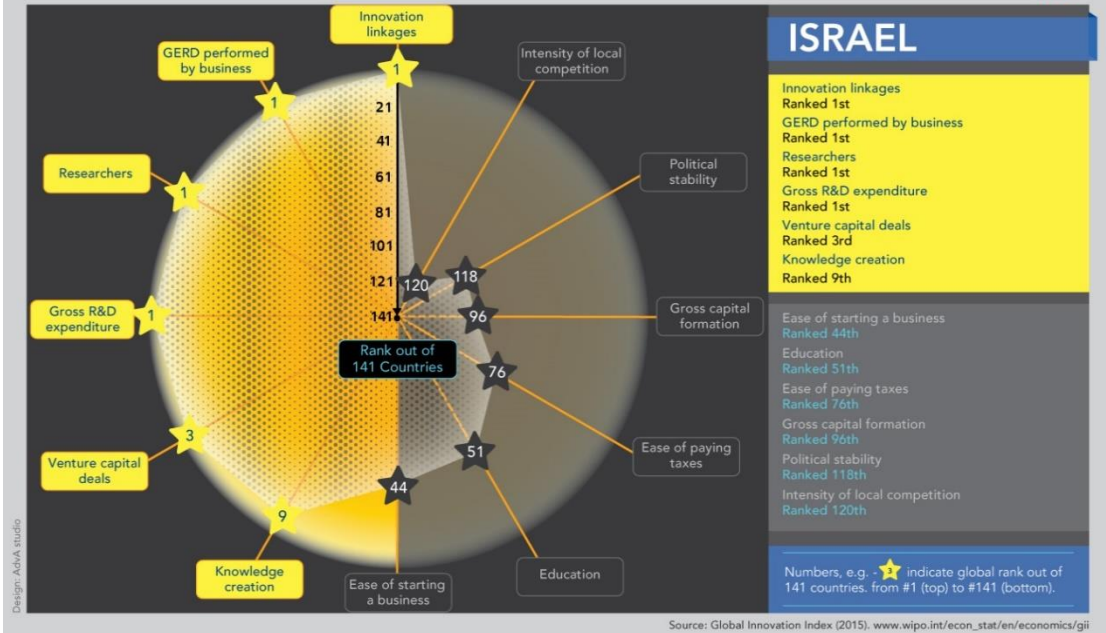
Innovation linkages

GERD performed by business

Intensity of local competition

Researchers

Political stability

Gross R&D expenditure

Gross capital formation

Rank out of 141 Countries

Venture capital deals

Ease of paying taxes

Knowledge creation

Ease of starting a business

Education

1
21
41
61
81
101
121
141

1
1
1
1
3
9
44
51
76
96
118
120

ISRAEL

Innovation linkages
Ranked 1st
GERD performed by business
Ranked 1st
Researchers
Ranked 1st
Gross R&D expenditure
Ranked 1st
Venture capital deals
Ranked 3rd
Knowledge creation
Ranked 9th

Ease of starting a business
Ranked 44th
Education
Ranked 51th
Ease of paying taxes
Ranked 76th
Gross capital formation
Ranked 96th
Political stability
Ranked 118th
Intensity of local competition
Ranked 120th

Numbers, e.g. - 3 indicate global rank out of 141 countries. from #1 (top) to #141 (bottom).

Design: AdvA studio

Source: Global Innovation Index (2015). www.wipo.int/econ_stat/en/economics/gii